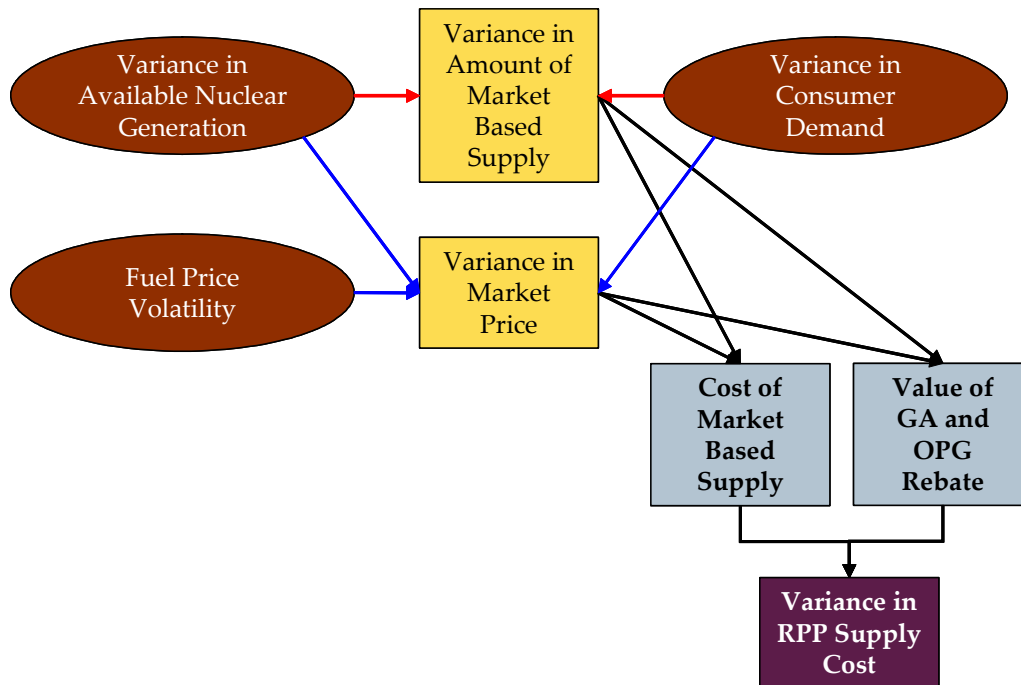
Variance in Available Nuclear Generation

Variance in Amount of Market Based Supply

Variance in Consumer Demand

Fuel Price Volatility

Variance in Market Price

Cost of Market Based Supply

Value of GA and OPG Rebate

Variance in RPP Supply Cost